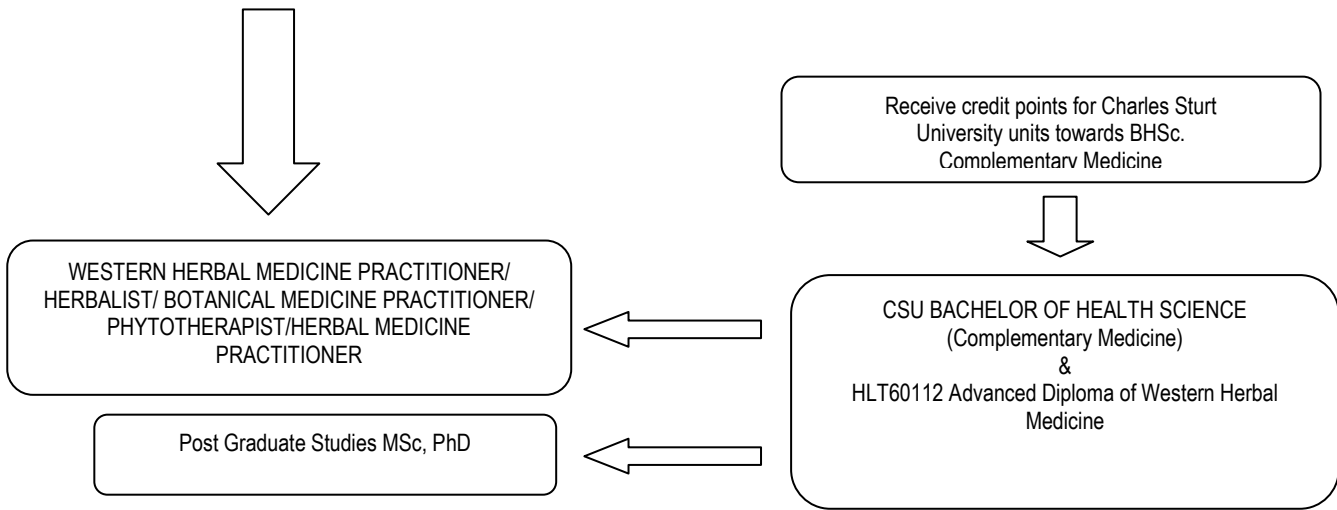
Receive credit points for Charles Sturt University units towards BHSc. Complementary Medicine

WESTERN HERBAL MEDICINE PRACTITIONER/ HERBALIST/ BOTANICAL MEDICINE PRACTITIONER/ PHYTOTHERAPIST/HERBAL MEDICINE PRACTITIONER

CSU BACHELOR OF HEALTH SCIENCE (Complementary Medicine) & HLT60112 Advanced Diploma of Western Herbal Medicine

Post Graduate Studies MSc, PhD